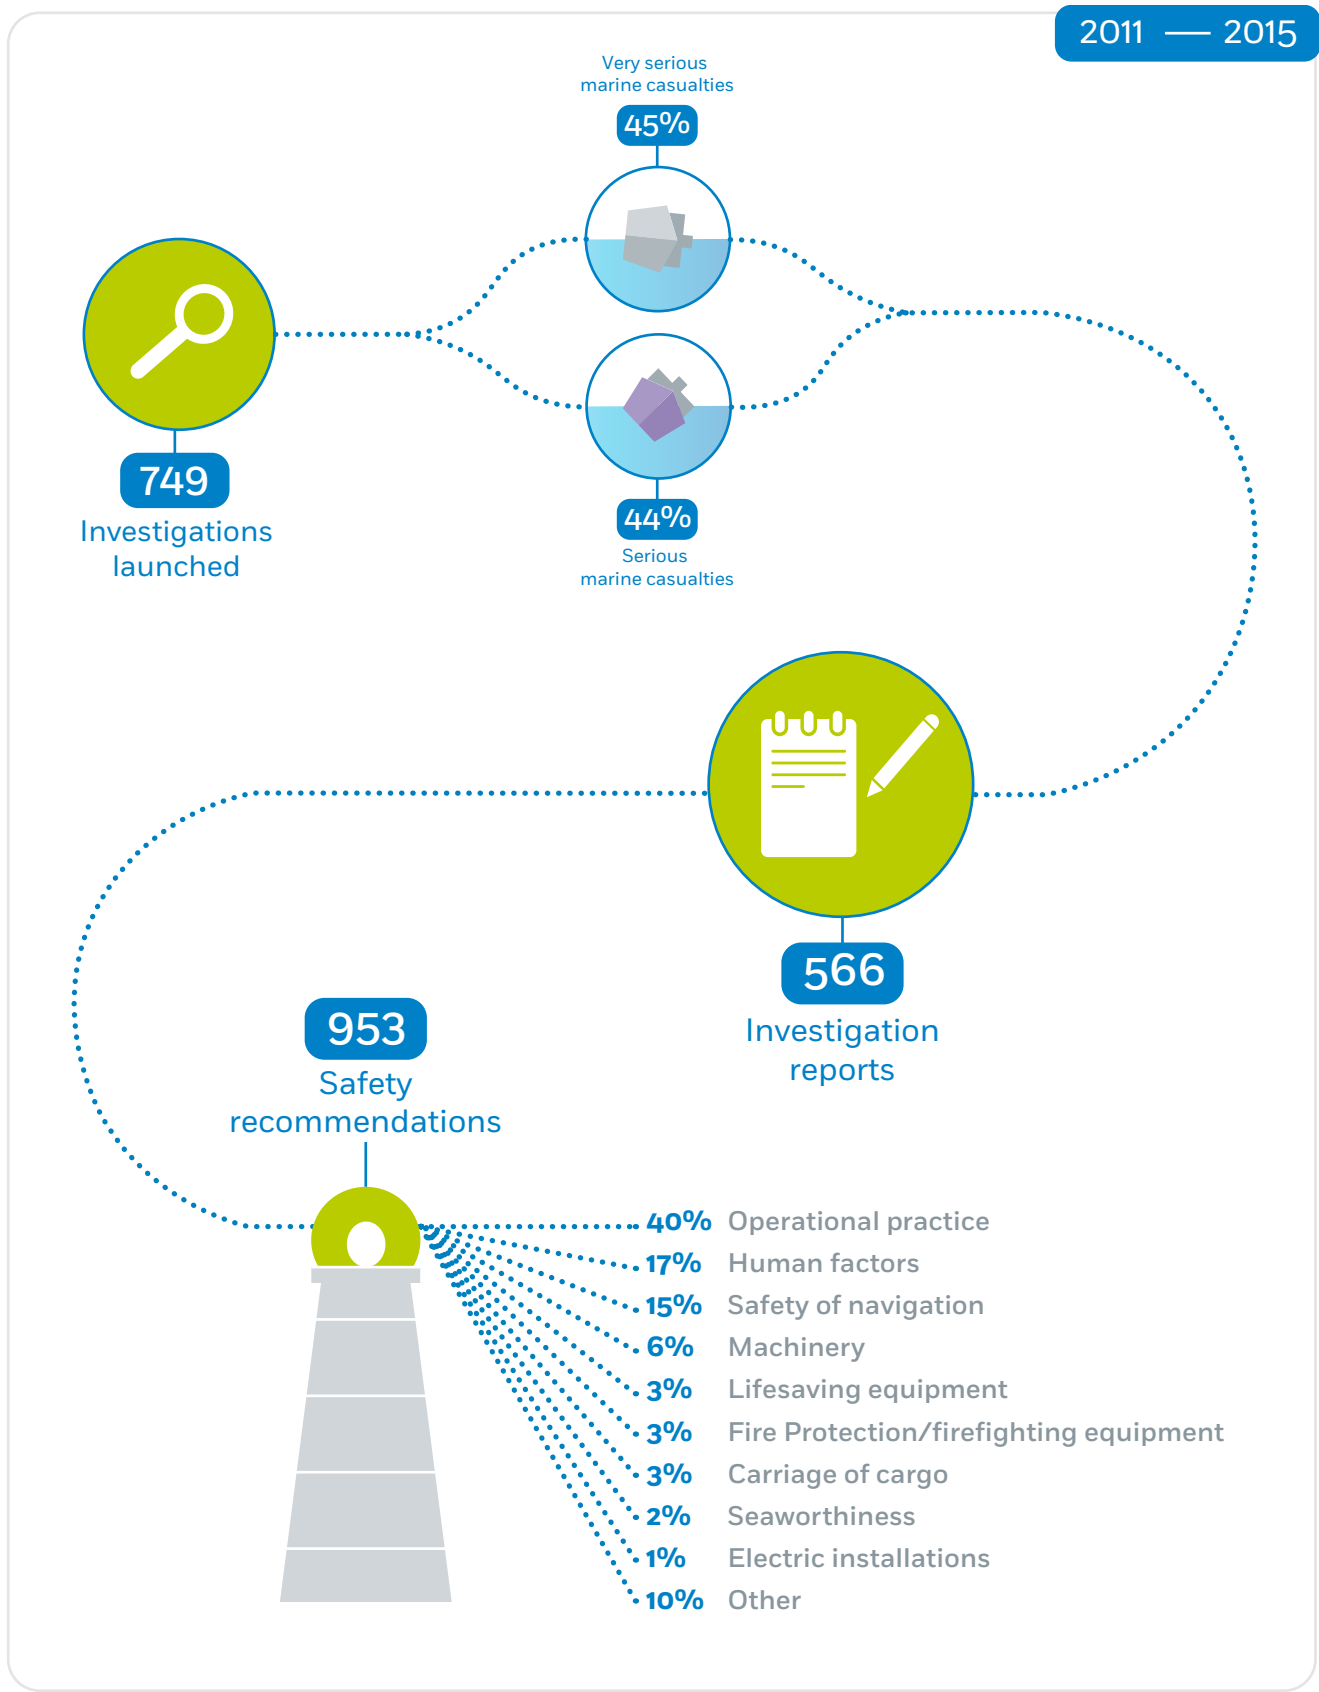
2011 — 2015

Very serious marine casualties

45%

749

Investigations launched

44%

Serious marine casualties

566

Investigation reports

953

Safety recommendations

40% Operational practice
17% Human factors
15% Safety of navigation
6% Machinery
3% Lifesaving equipment
3% Fire Protection/firefighting equipment
3% Carriage of cargo
2% Seaworthiness
1% Electric installations
10% Other